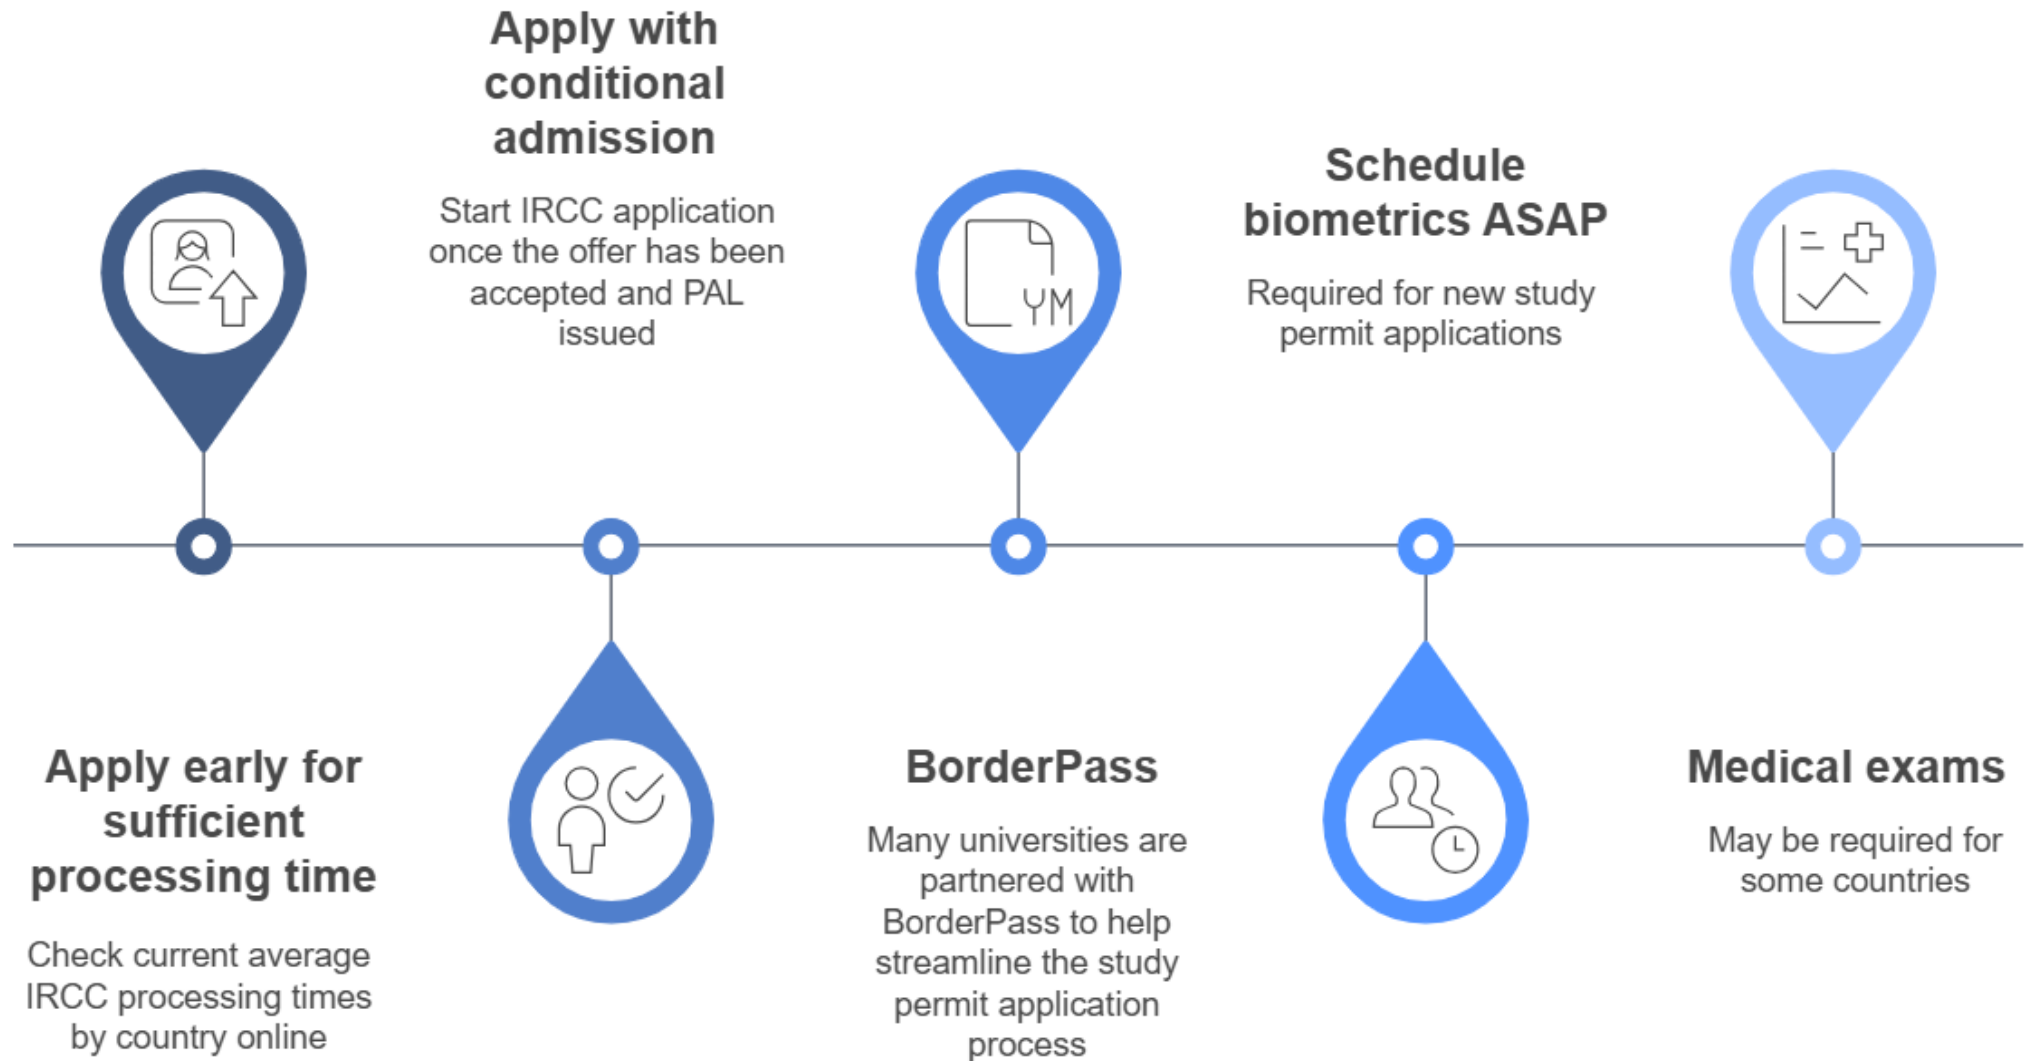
Apply with conditional admission

Start IRCC application once the offer has been accepted and PAL issued

Schedule biometrics ASAP

Required for new study permit applications

YM

Apply early for sufficient processing time

Check current average IRCC processing times by country online

BorderPass

Many universities are partnered with BorderPass to help streamline the study permit application process

Medical exams

May be required for some countries